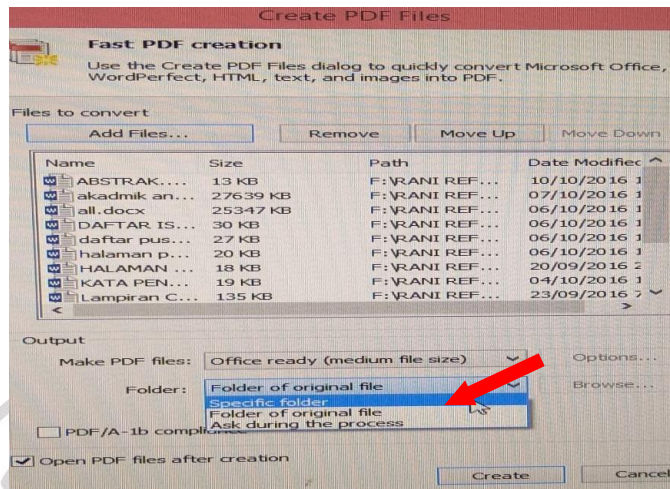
Create PDF Files

Fast PDF creation

Use the Create PDF Files dialog to quickly convert Microsoft Office, WordPerfect, HTML, text, and images into PDF.

Files to convert

Add Files... Remove Move Up Move Down

| Name | Size | Path | Date Modified |
|---|---|---|---|
| ABSTRAK.... | 13 KB | F:\RANI REF... | 10/10/2016 1 |
| akadmik an... | 27639 KB | F:\RANI REF... | 07/10/2016 1 |
| all.docx | 25347 KB | F:\RANI REF... | 06/10/2016 1 |
| DAFTAR IS... | 30 KB | F:\RANI REF... | 06/10/2016 1 |
| daftar pus... | 27 KB | F:\RANI REF... | 06/10/2016 1 |
| halaman p... | 20 KB | F:\RANI REF... | 06/10/2016 1 |
| HALAMAN ... | 18 KB | F:\RANI REF... | 20/09/2016 2 |
| KATA PEN... | 19 KB | F:\RANI REF... | 04/10/2016 1 |
| Lampiran C... | 135 KB | F:\RANI REF... | 23/09/2016 7 |

Output

Make PDF files: Office ready (medium file size) Options...

Folder: Folder of original file Browse...

Specific folder
Folder of original file
Ask during the process

PDF/A-1b complia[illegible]

Open PDF files after creation

Create Cancel